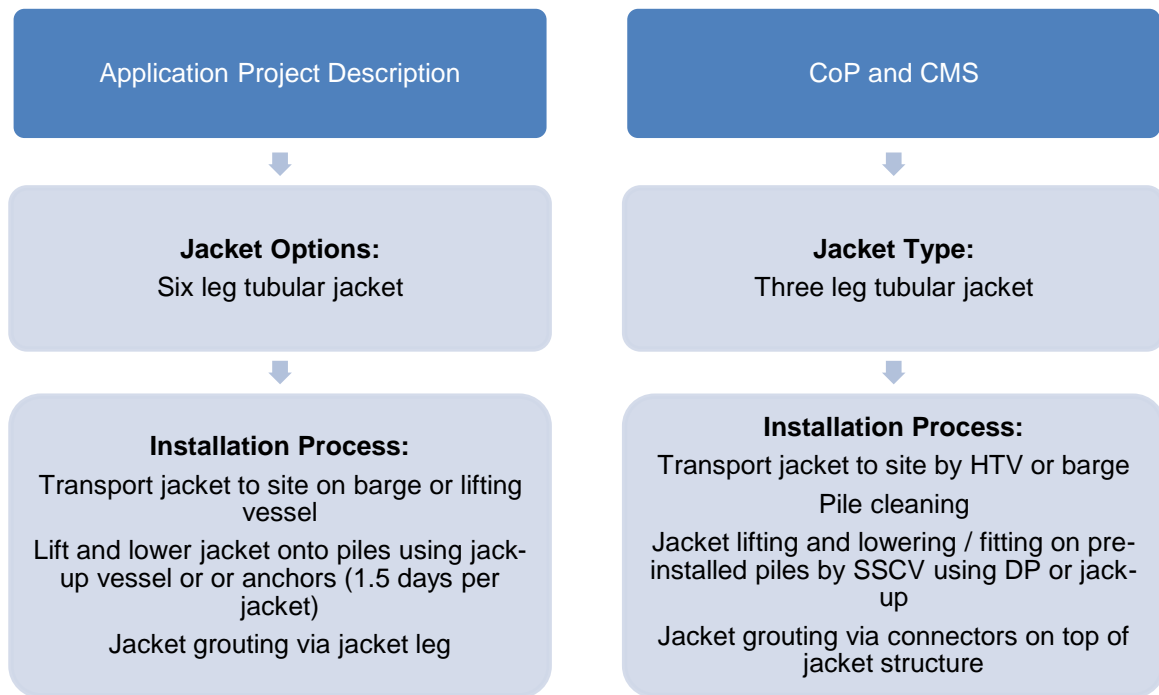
Application Project Description

Jacket Options:
Six leg tubular jacket

Installation Process:
Transport jacket to site on barge or lifting vessel
Lift and lower jacket onto piles using jack-up vessel or or anchors (1.5 days per jacket)
Jacket grouting via jacket leg

CoP and CMS

Jacket Type:
Three leg tubular jacket

Installation Process:
Transport jacket to site by HTV or barge
Pile cleaning
Jacket lifting and lowering / fitting on pre-installed piles by SSCV using DP or jack-up
Jacket grouting via connectors on top of jacket structure